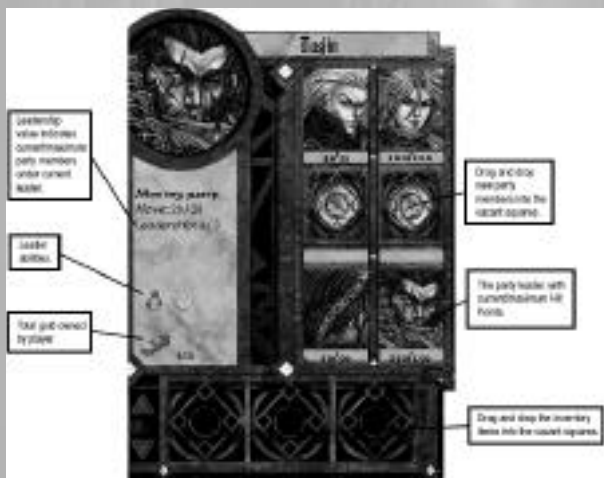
Daglin

Leadership value indicates current/maximum party members under current leader.

Leader abilities.

Total gold owned by player.

Mercenary party
Move: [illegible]
Leadership: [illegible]

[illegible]

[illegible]

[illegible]

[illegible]

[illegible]

Drag and drop new party members into the vacant squares.

The party leader with current/maximum Hit Points.

Drag and drop the inventory items into the vacant squares.